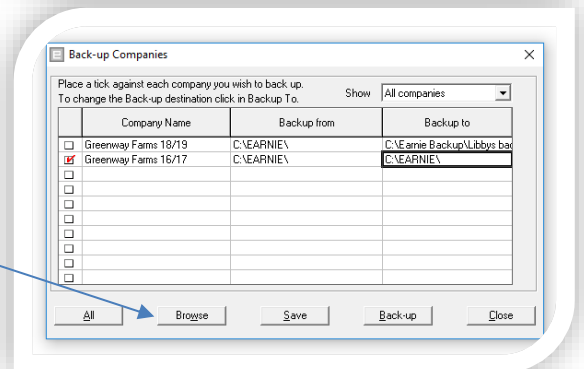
Back-up Companies

Place a tick against each company you wish to back up.
To change the Back-up destination click in Backup To.

Show All companies

| | Company Name | Backup from | Backup to |
|---|---|---|---|
| ☐ | Greenway Farms 18/19 | C:\EARNIE\ | C:\Earnie Backup\Libbys bac |
| ☑ | Greenway Farms 16/17 | C:\EARNIE\ | C:\EARNIE\ |
| ☐ | | | |
| ☐ | | | |
| ☐ | | | |
| ☐ | | | |
| ☐ | | | |
| ☐ | | | |
| ☐ | | | |
| ☐ | | | |
| ☐ | | | |

All Browse Save Back-up Close